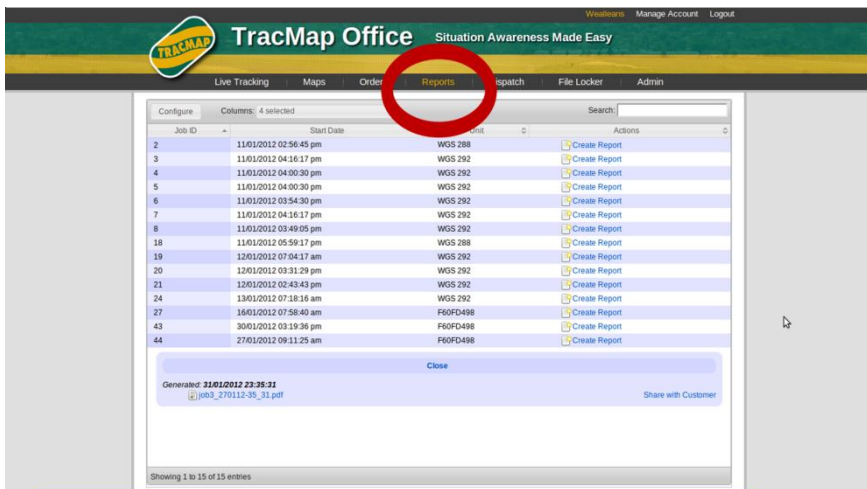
Wealleans Manage Account Logout

TRACMAP

TracMap Office Situation Awareness Made Easy

Live Tracking | Maps | Order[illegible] | Reports | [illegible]ispatch | File Locker | Admin

Configure Columns: 4 selected Search:

| Job ID | Start Date | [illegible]nit | Actions |
|---|---|---|---|
| 2 | 11/01/2012 02:56:45 pm | WGS 288 | Create Report |
| 3 | 11/01/2012 04:16:17 pm | WGS 292 | Create Report |
| 4 | 11/01/2012 04:00:30 pm | WGS 292 | Create Report |
| 5 | 11/01/2012 04:00:30 pm | WGS 292 | Create Report |
| 6 | 11/01/2012 03:54:30 pm | WGS 292 | Create Report |
| 7 | 11/01/2012 04:16:17 pm | WGS 292 | Create Report |
| 8 | 11/01/2012 03:49:05 pm | WGS 292 | Create Report |
| 18 | 11/01/2012 05:59:17 pm | WGS 288 | Create Report |
| 19 | 12/01/2012 07:04:17 am | WGS 292 | Create Report |
| 20 | 12/01/2012 03:31:29 pm | WGS 292 | Create Report |
| 21 | 12/01/2012 02:43:43 pm | WGS 292 | Create Report |
| 24 | 13/01/2012 07:18:16 am | WGS 292 | Create Report |
| 27 | 16/01/2012 07:58:40 am | F60FD498 | Create Report |
| 43 | 30/01/2012 03:19:36 pm | F60FD498 | Create Report |
| 44 | 27/01/2012 09:11:25 am | F60FD498 | Create Report |

Close

Generated: 31/01/2012 23:35:31
job3_270112-35_31.pdf
Share with Customer

Showing 1 to 15 of 15 entries